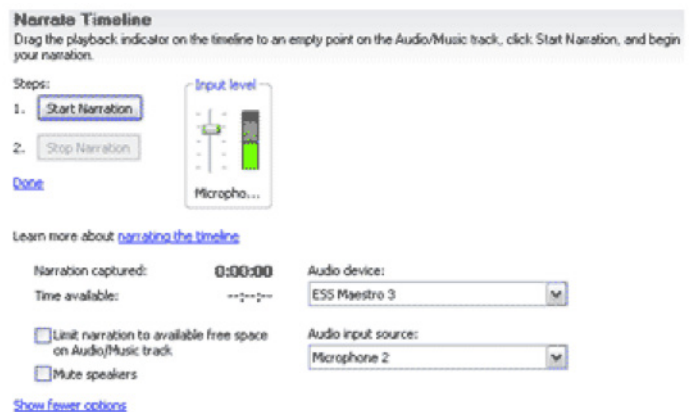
Narrate Timeline
Drag the playback indicator on the timeline to an empty point on the Audio/Music track, click Start Narration, and begin your narration.

Steps:
1. Start Narration
2. Stop Narration
Done

Input level
Micropho...

Learn more about narrating the timeline

Narration captured: 0:00:00
Time available: --:--:--

Limit narration to available free space on Audio/Music track
Mute speakers

Audio device:
ESS Maestro 3

Audio input source:
Microphone 2

Show fewer options